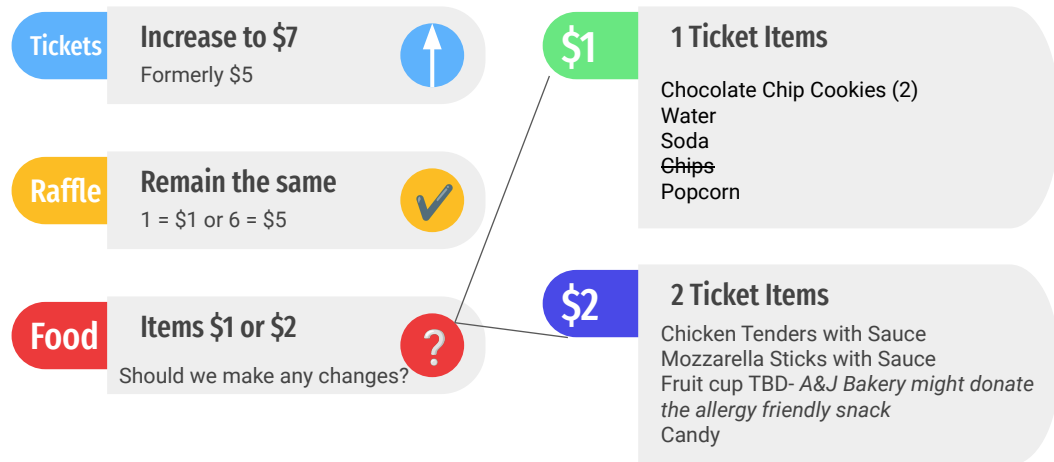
Tickets
Increase to $7
Formerly $5

Raffle
Remain the same
1 = $1 or 6 = $5

Food
Items $1 or $2
Should we make any changes?
?

$1
1 Ticket Items
Chocolate Chip Cookies (2)
Water
Soda
~~Chips~~
Popcorn

$2
2 Ticket Items
Chicken Tenders with Sauce
Mozzarella Sticks with Sauce
Fruit cup TBD- *A&J Bakery might donate the allergy friendly snack*
Candy